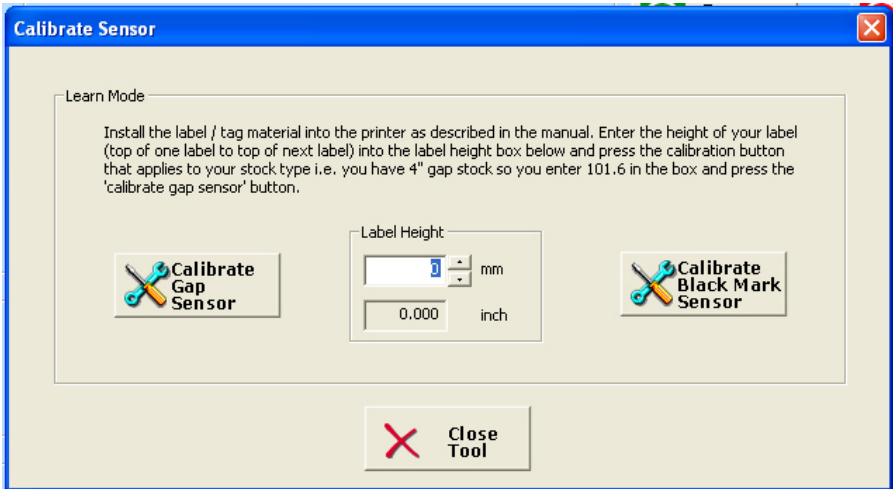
Calibrate Sensor

Learn Mode

Install the label / tag material into the printer as described in the manual. Enter the height of your label (top of one label to top of next label) into the label height box below and press the calibration button that applies to your stock type i.e. you have 4" gap stock so you enter 101.6 in the box and press the 'calibrate gap sensor' button.

Calibrate Gap Sensor

Label Height

0 mm

0.000 inch

Calibrate Black Mark Sensor

Close Tool